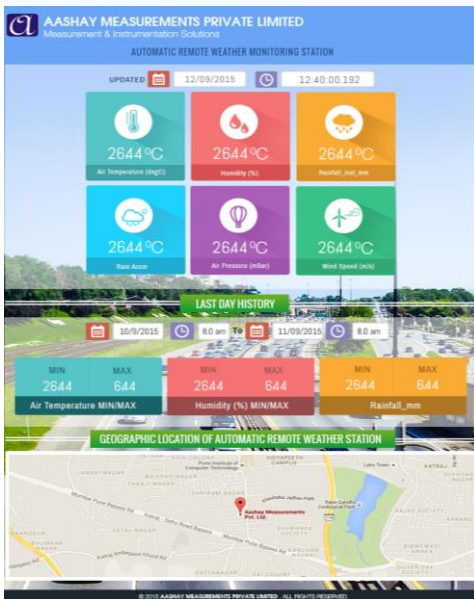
AASHAY MEASUREMENTS PRIVATE LIMITED
Measurement & Instrumentation Solutions

AUTOMATIC REMOTE WEATHER MONITORING STATION

UPDATED 12/09/2015 12:40:00.192

2644°C
Air Temperature (degC)

2644°C
Humidity (%)

2644°C
Rainfall_mt_mm

2644°C
Rain Accm

2644°C
Air Pressure (mBar)

2644°C
Wind Speed (m/s)

LAST DAY HISTORY

10/9/2015 8.0 am To 11/09/2015 8.0 am

| MIN | MAX |
|---|---|
| 2644 | 644 |

Air Temperature MIN/MAX

| MIN | MAX |
|---|---|
| 2644 | 644 |

Humidity (%) MIN/MAX

| MIN | MAX |
|---|---|
| 2644 | 644 |

Rainfall_mm

GEOGRAPHIC LOCATION OF AUTOMATIC REMOTE WEATHER STATION

Pune Institute of Computer Technology
Aashay Measurements Pvt. Ltd.
Lake Town
Rajiv Gandhi Zoological Park
Mumbai Pune Bypass Rd
Katraj
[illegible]

© 2015 AASHAY MEASUREMENTS PRIVATE LIMITED. ALL RIGHTS RESERVED.